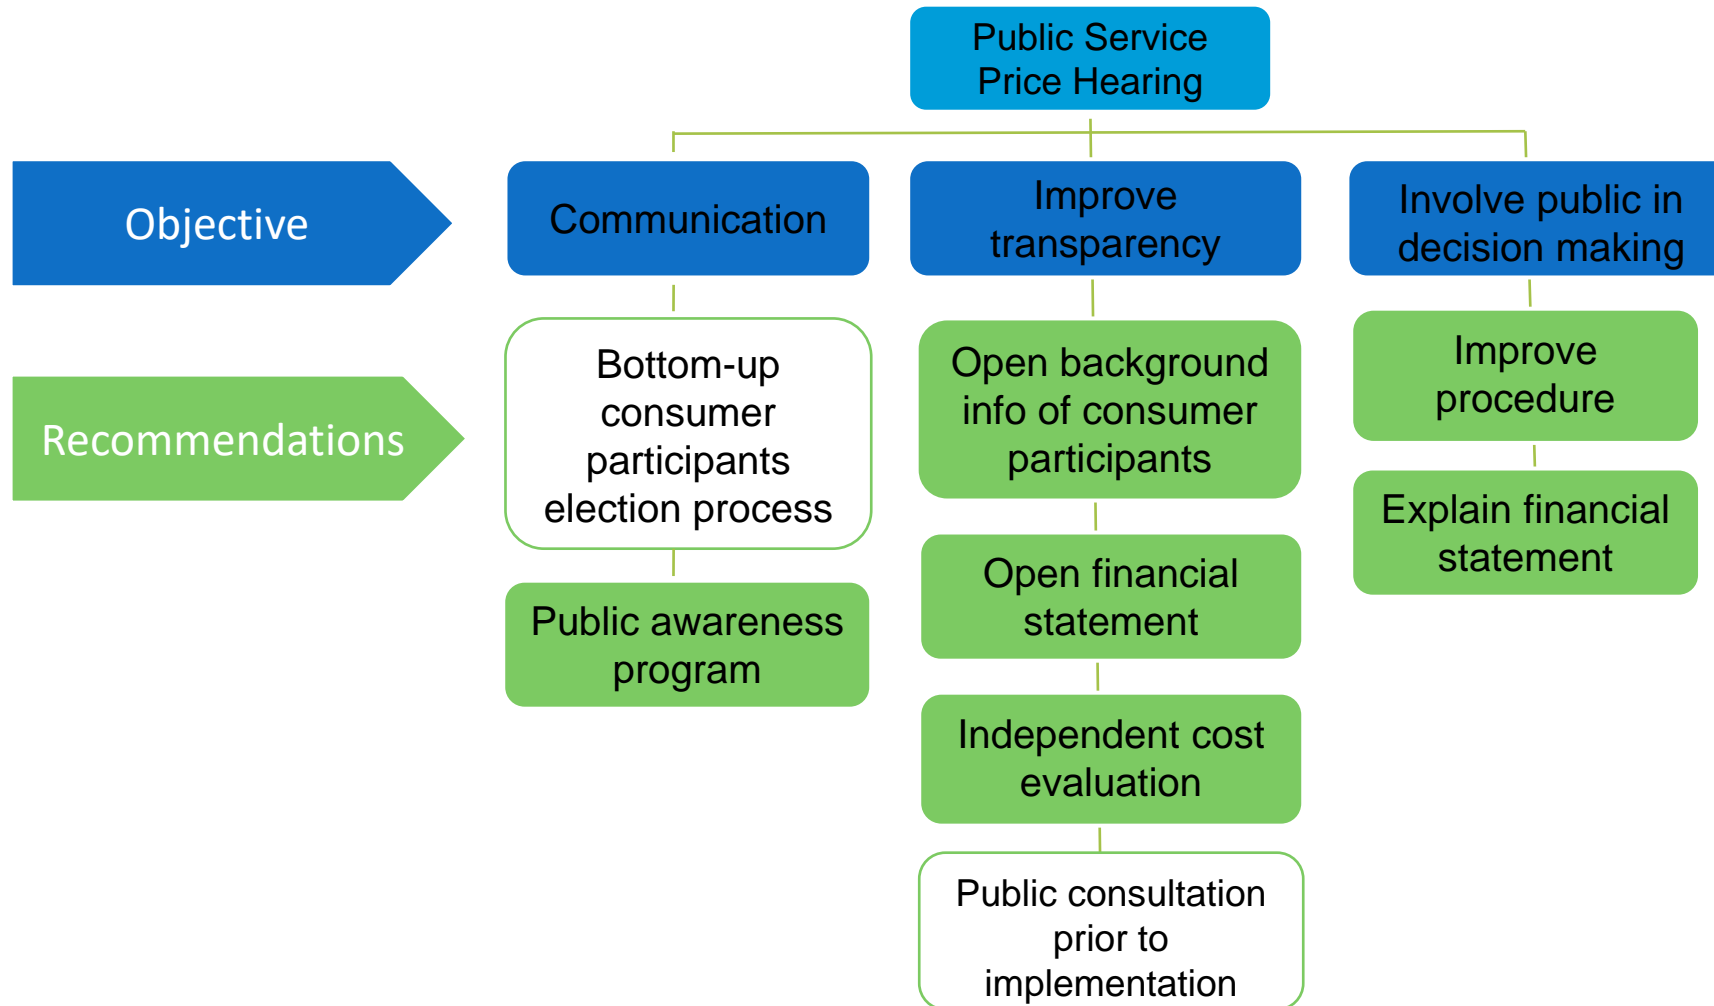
Public Service Price Hearing

Objective

Communication

Improve transparency

Involve public in decision making

Recommendations

Bottom-up consumer participants election process

Public awareness program

Open background info of consumer participants

Open financial statement

Independent cost evaluation

Public consultation prior to implementation

Improve procedure

Explain financial statement